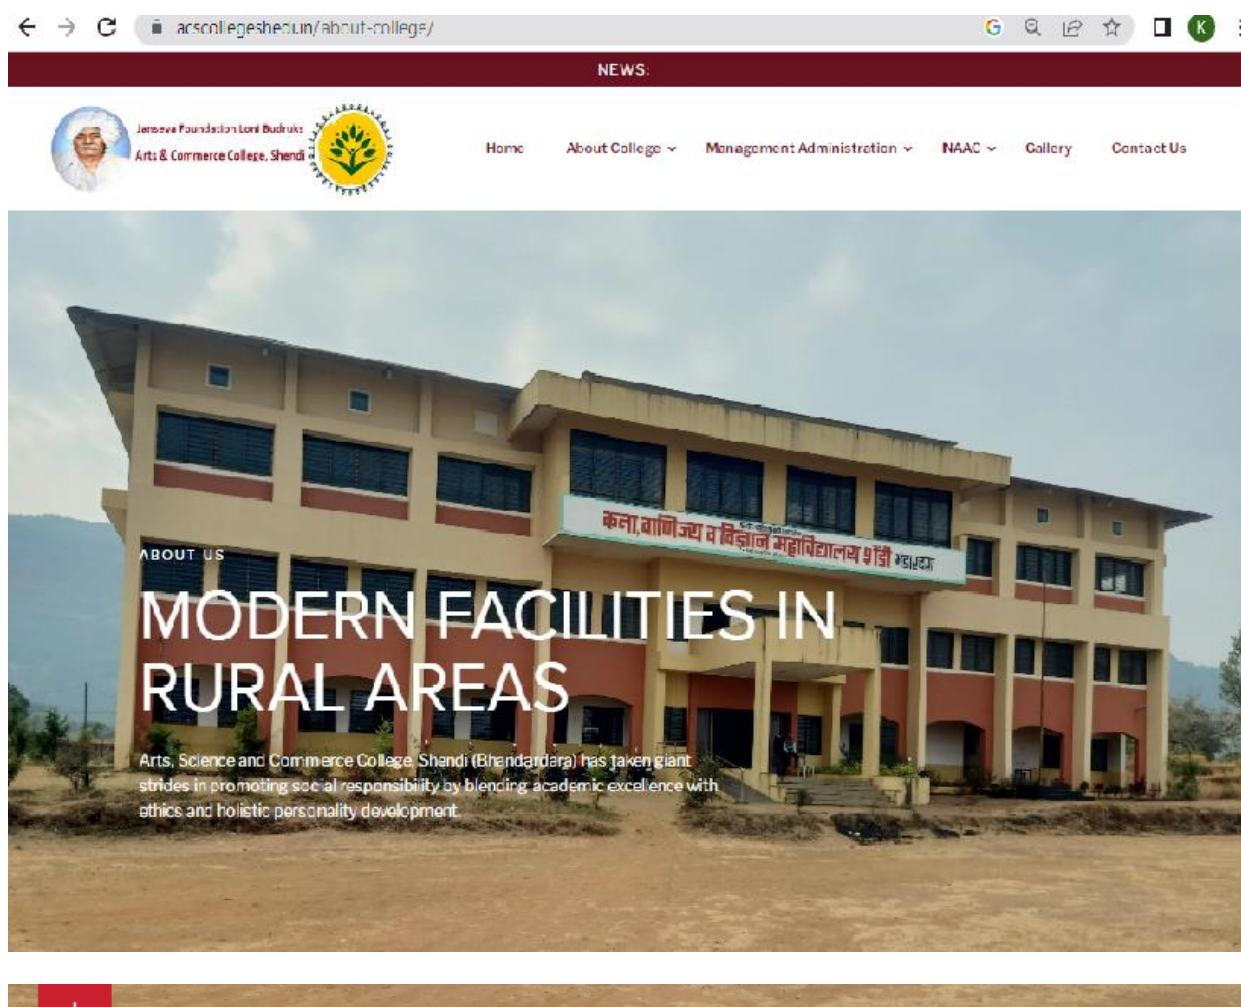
acscollegeshedu.in/about-college/

NEWS:

Janseva Foundation Loni Budruk
Arts & Commerce College, Shendi

Home About College Management Administration NAAC Gallery Contact Us

कला,वाणिज्य व विज्ञान महाविद्यालय शेंडी भंडारदरा

ABOUT US

MODERN FACILITIES IN RURAL AREAS

Arts, Science and Commerce College, Shandi (Bhandardara) has taken giant strides in promoting social responsibility by blending academic excellence with ethics and holistic personality development.